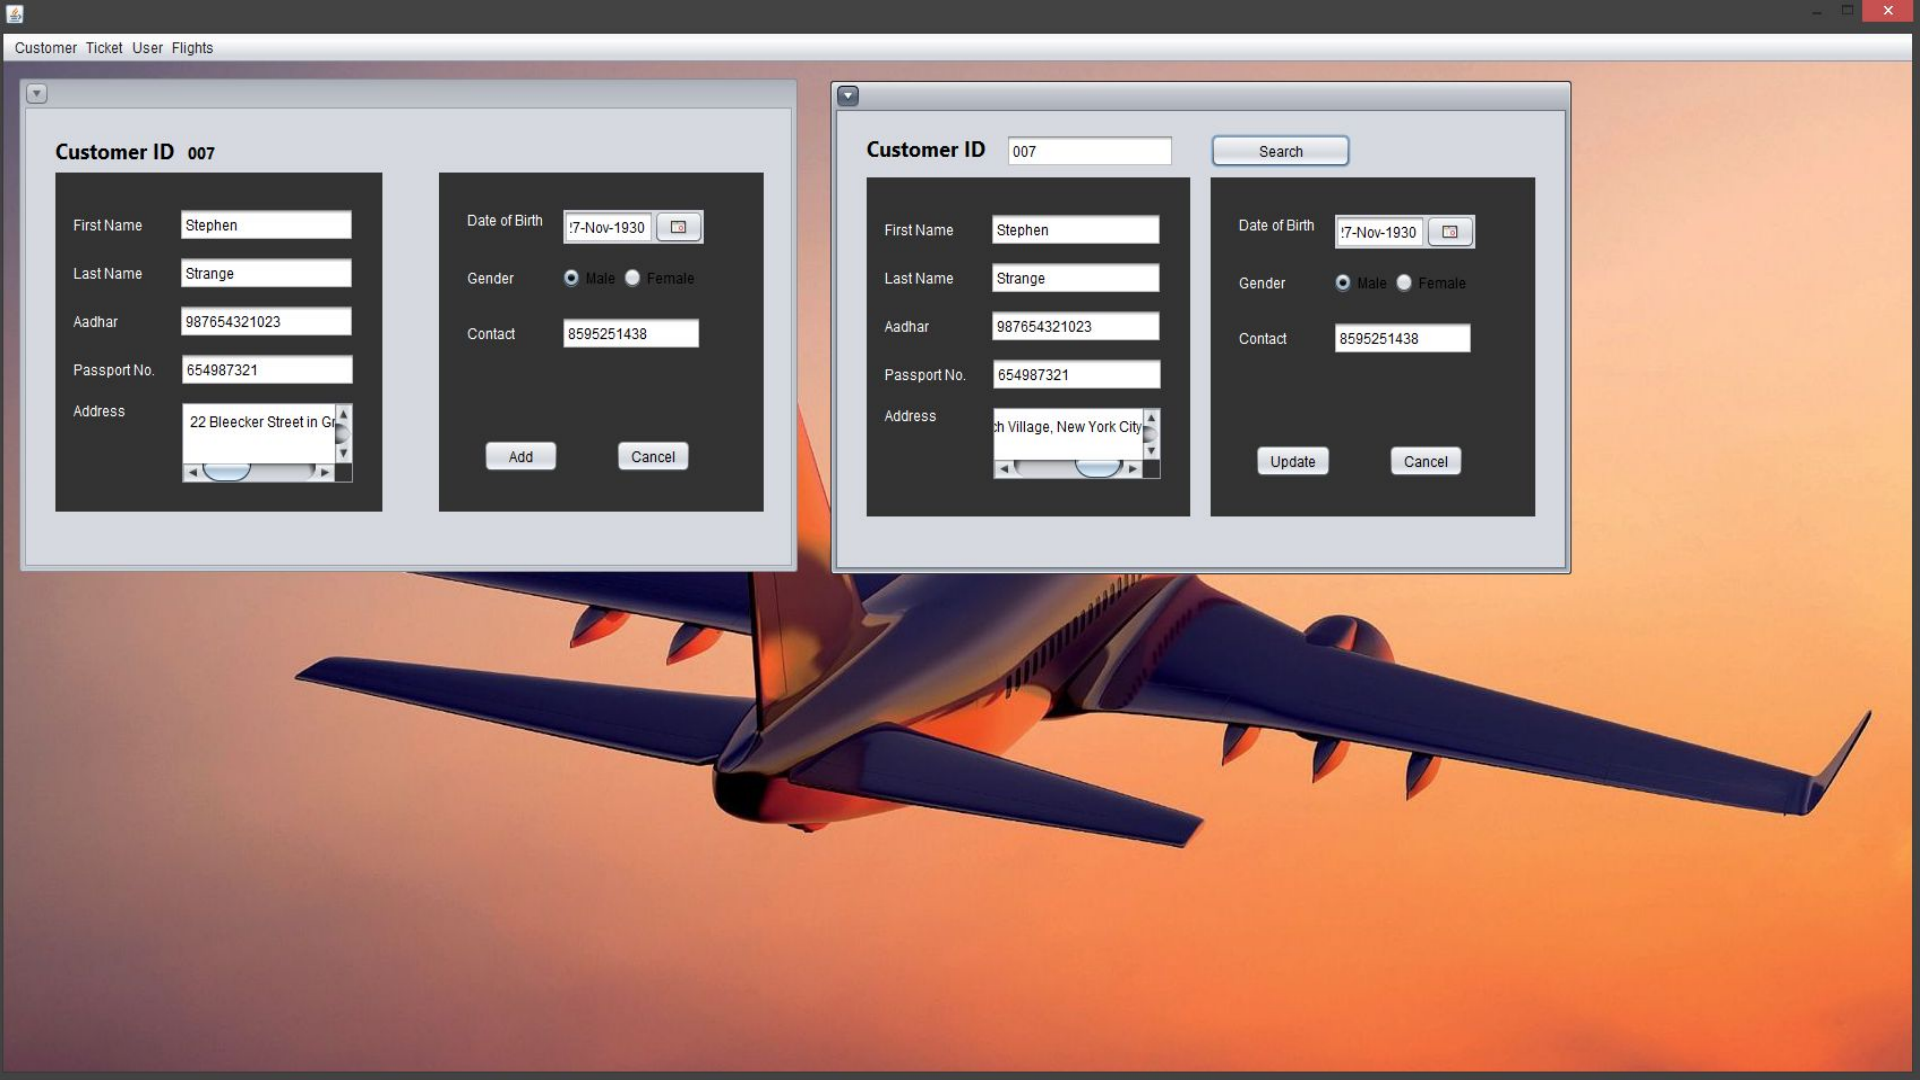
Customer Ticket User Flights

Customer ID 007

First Name Stephen

Last Name Strange

Aadhar 987654321023

Passport No. 654987321

Address 22 Bleecker Street in Gr

Date of Birth !7-Nov-1930

Gender Male Female

Contact 8595251438

Add Cancel

Customer ID 007 Search

First Name Stephen

Last Name Strange

Aadhar 987654321023

Passport No. 654987321

Address :h Village, New York City

Date of Birth !7-Nov-1930

Gender Male Female

Contact 8595251438

Update Cancel